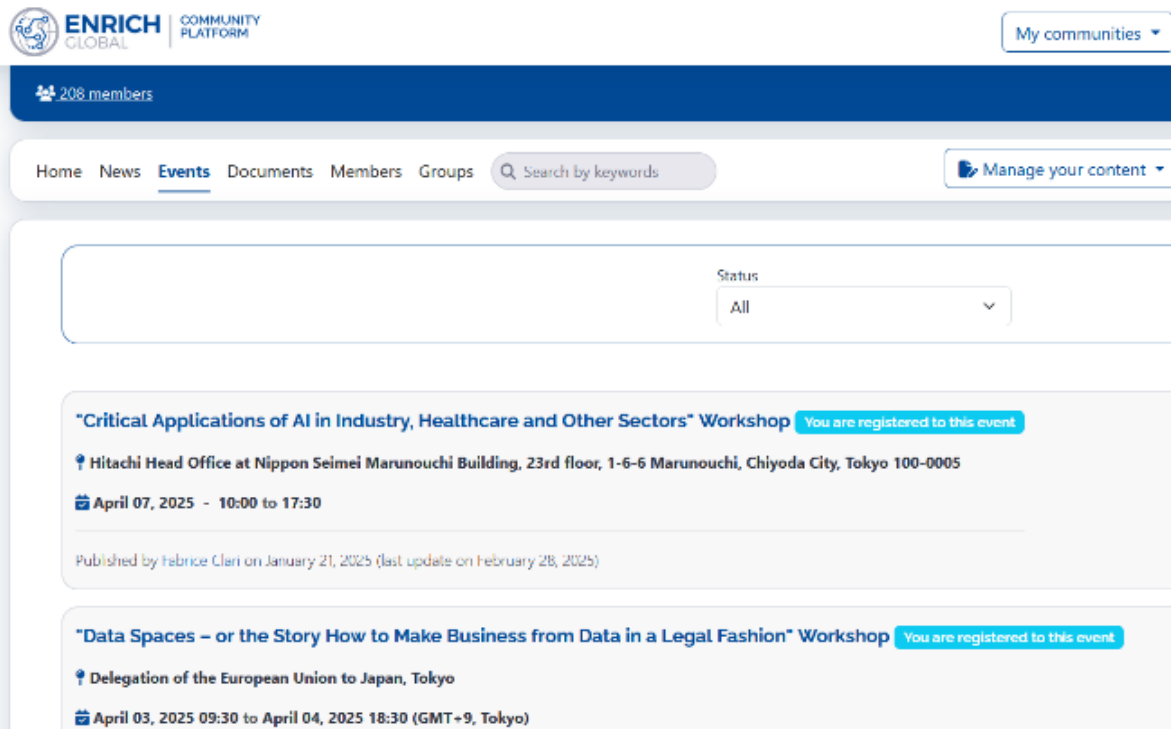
ENRICH GLOBAL | COMMUNITY PLATFORM

My communities

208 members

Home News Events Documents Members Groups Search by keywords

Manage your content

Status
All

"Critical Applications of AI in Industry, Healthcare and Other Sectors" Workshop You are registered to this event

Hitachi Head Office at Nippon Seimei Marunouchi Building, 23rd floor, 1-6-6 Marunouchi, Chiyoda City, Tokyo 100-0005

April 07, 2025 - 10:00 to 17:30

Published by Fabrice Clari on January 21, 2025 (last update on February 28, 2025)

"Data Spaces – or the Story How to Make Business from Data in a Legal Fashion" Workshop You are registered to this event

Delegation of the European Union to Japan, Tokyo

April 03, 2025 09:30 to April 04, 2025 18:30 (GMT+9, Tokyo)